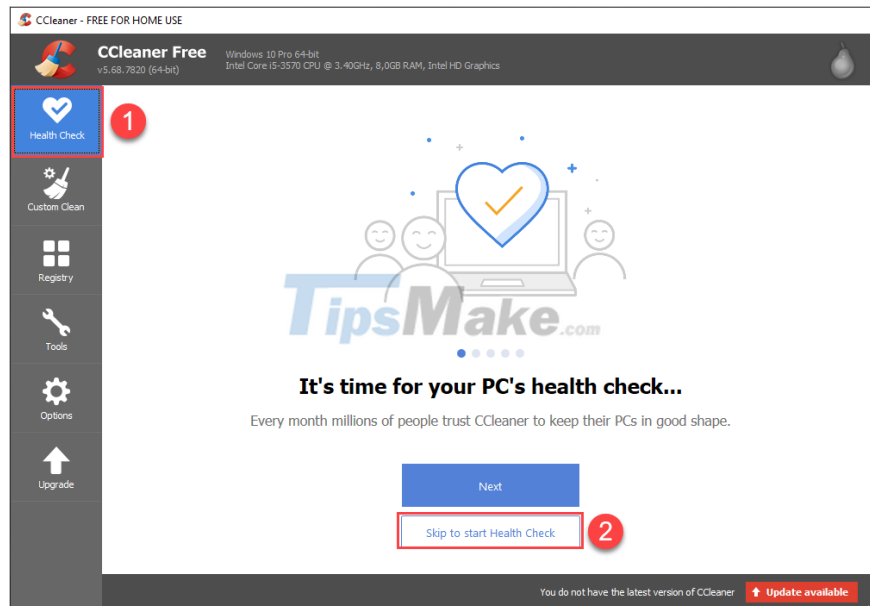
CCleaner - FREE FOR HOME USE

CCleaner Free
v5.68.7820 (64-bit)

Windows 10 Pro 64-bit
Intel Core i5-3570 CPU @ 3.40GHz, 8,0GB RAM, Intel HD Graphics

Health Check

1

Custom Clean

Registry

Tools

Options

Upgrade

TipsMake.com

It's time for your PC's health check...

Every month millions of people trust CCleaner to keep their PCs in good shape.

Next

Skip to start Health Check

2

You do not have the latest version of CCleaner

Update available